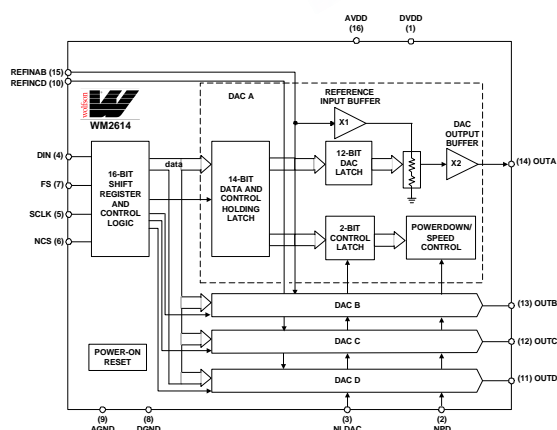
AVDD (16)
DVDD (1)

REFINAB (15)
REFINCD (10)

wolfson
WM2614

DAC A

REFERENCE INPUT BUFFER

X1

DAC OUTPUT BUFFER

DIN (4)
FS (7)
SCLK (5)
NCS (6)

16-BIT SHIFT REGISTER AND CONTROL LOGIC

data

14-BIT DATA AND CONTROL HOLDING LATCH

12-BIT DAC LATCH

X2

(14) OUTA

2-BIT CONTROL LATCH

POWERDOWN/ SPEED CONTROL

DAC B
(13) OUTB

DAC C
(12) OUTC

POWER-ON RESET

DAC D
(11) OUTD

(9) AGND
(8) DGND
(3) NLDAC
(2) NPD